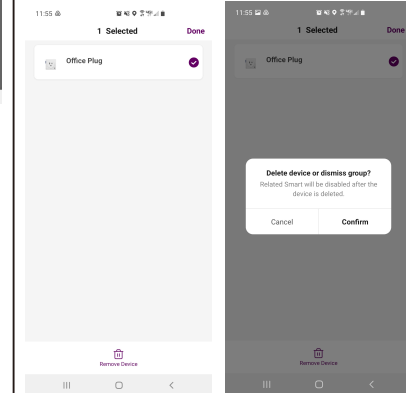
11:55

1 Selected

Done

Office Plug

Remove Device

11:55

1 Selected

Done

Office Plug

Delete device or dismiss group?

Related Smart will be disabled after the device is deleted.

Cancel

Confirm

Remove Device